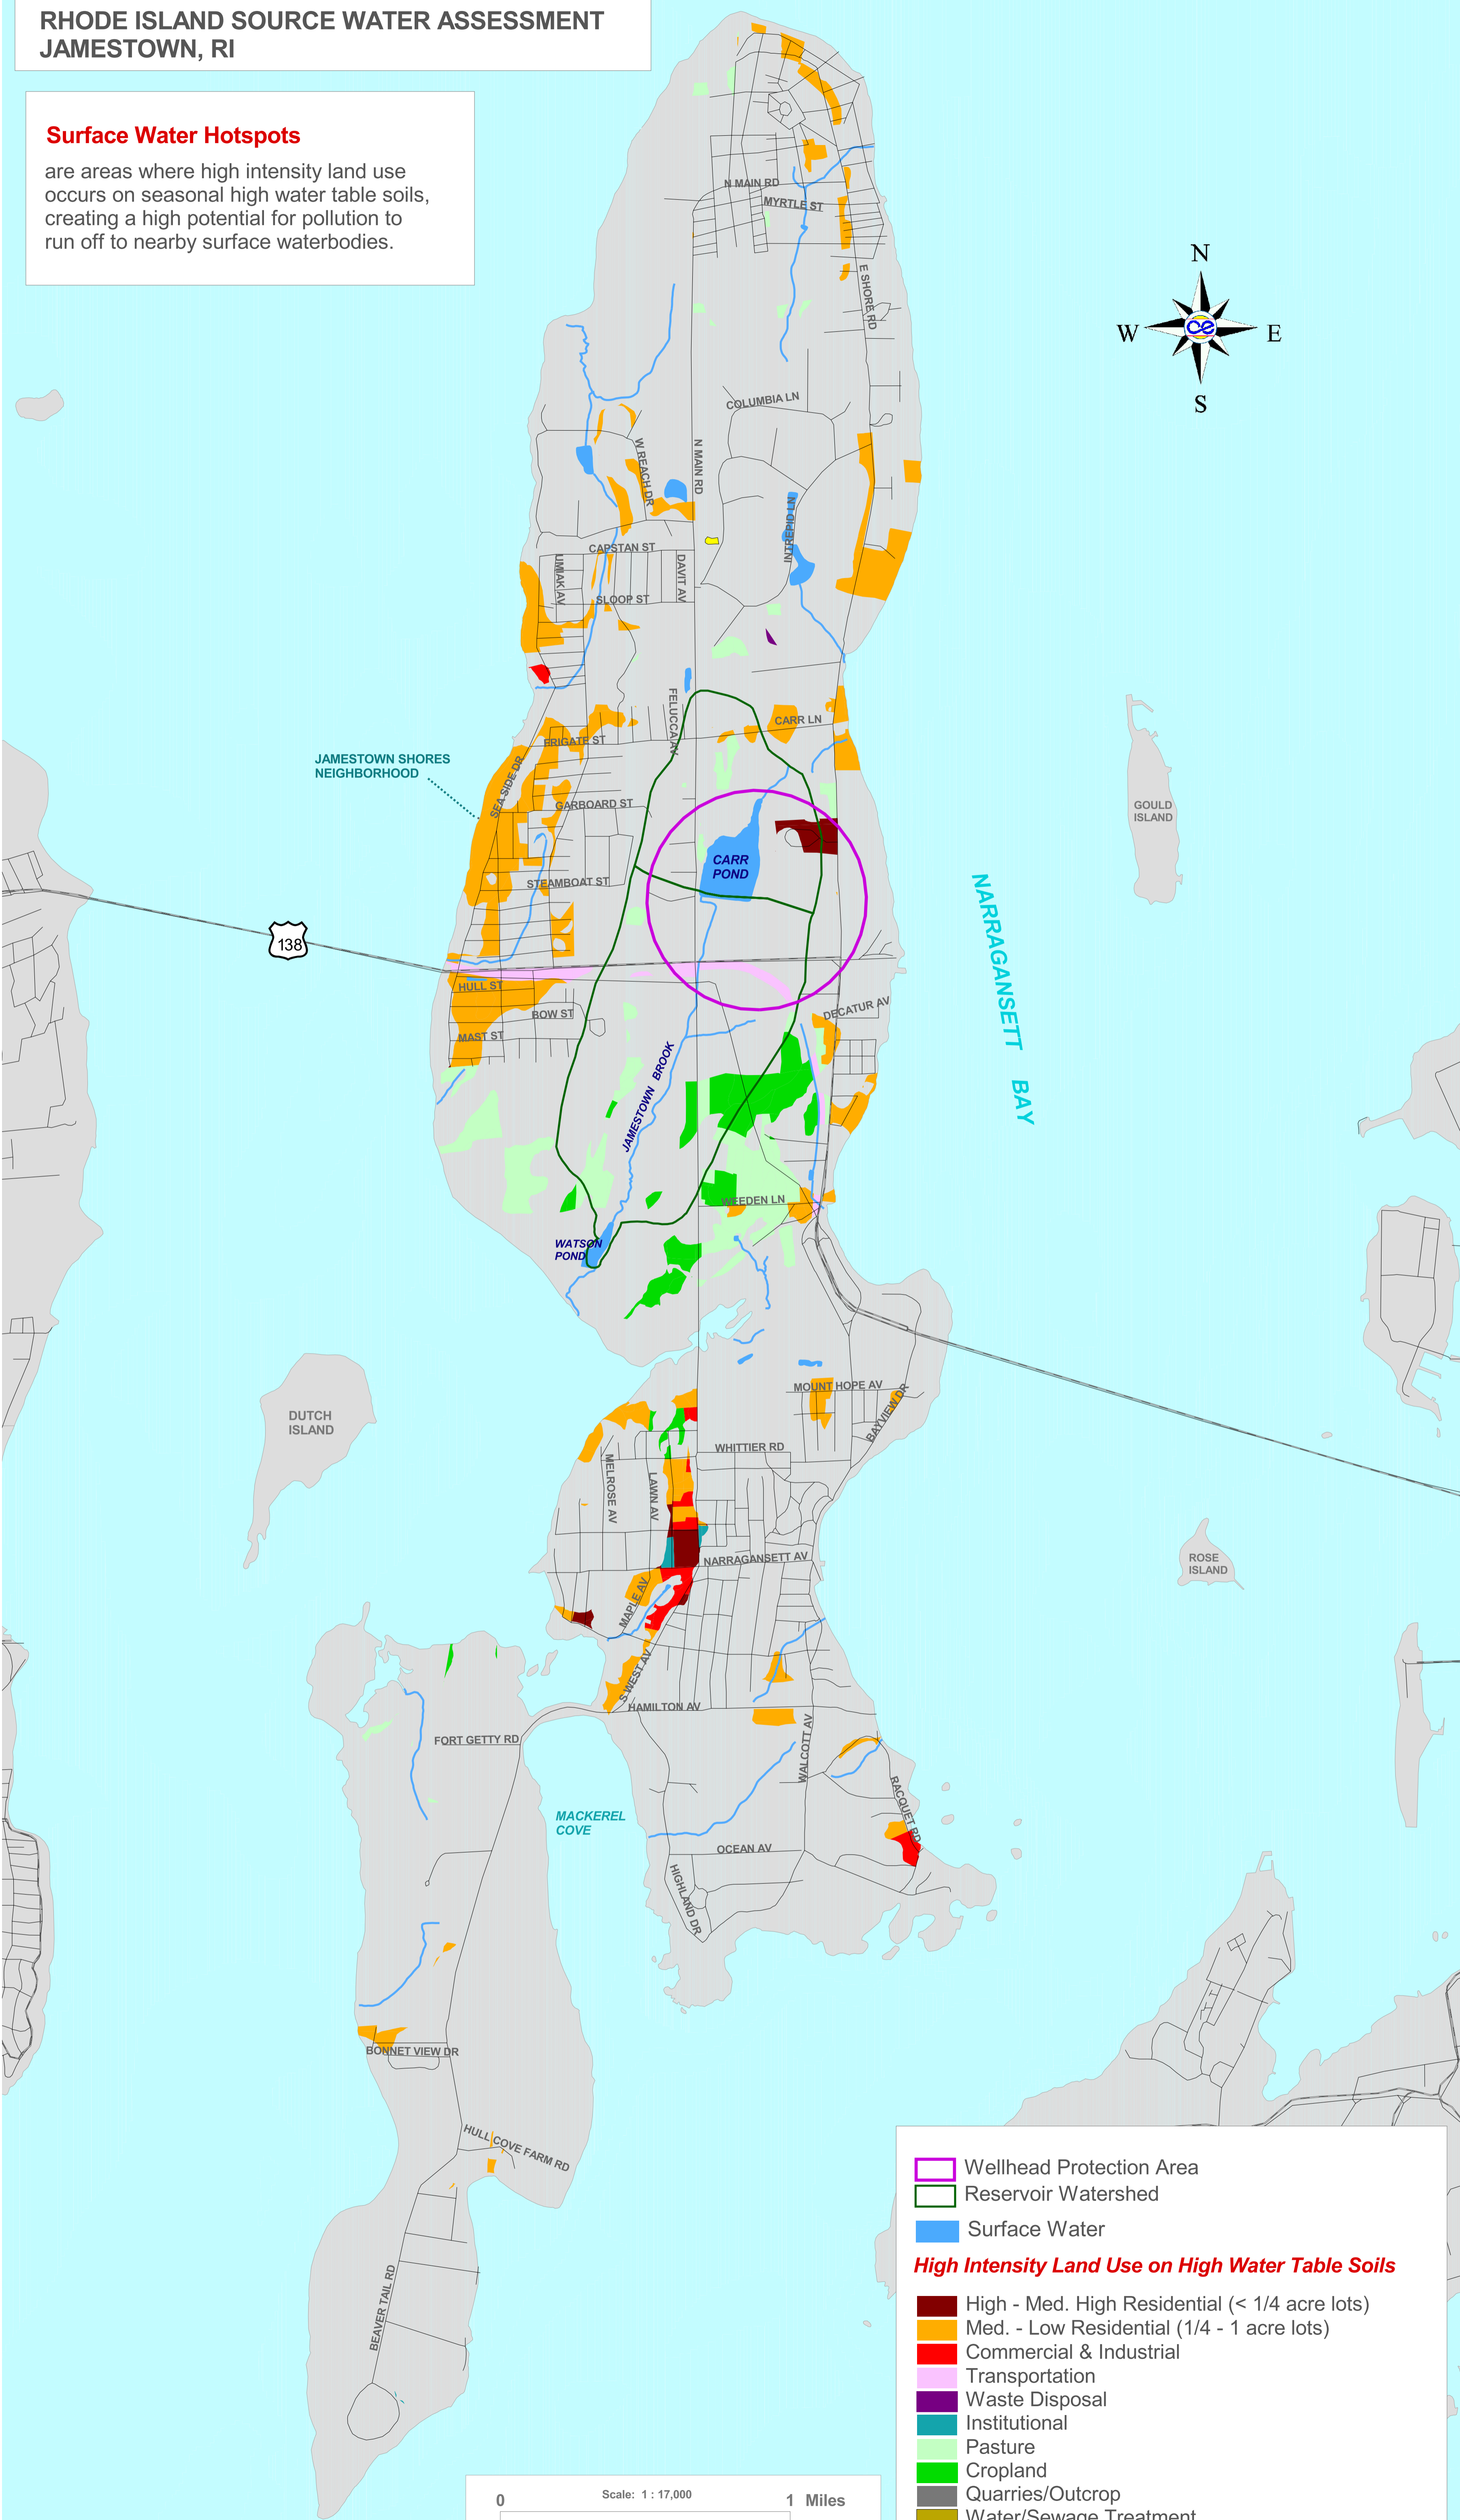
RHODE ISLAND SOURCE WATER ASSESSMENT
JAMESTOWN, RI

Surface Water Hotspots
are areas where high intensity land use occurs on seasonal high water table soils, creating a high potential for pollution to run off to nearby surface waterbodies.

N
W
E
S

N MAIN RD
MYRTLE ST
E SHORE RD
COLUMBIA LN
W REACH DR
N MAIN RD
INTREPID LN
CAPSTAN ST
UMIAK AV
DAVIT AV
SLOOP ST
FELUCCA AV
CARR LN
FRIGATE ST
JAMESTOWN SHORES NEIGHBORHOOD
SEA SIDE DR
GARBOARD ST
CARR POND
STEAMBOAT ST
138
GOULD ISLAND
NARRAGANSETT BAY
HULL ST
BOW ST
DECATUR AV
MAST ST
JAMESTOWN BROOK
WEEDEN LN
WATSON POND
MOUNT HOPE AV
BAYVIEW DR
DUTCH ISLAND
WHITTIER RD
MELROSE AV
LAWN AV
NARRAGANSETT AV
ROSE ISLAND
MAPLE AV
S WEST AV
HAMILTON AV
FORT GETTY RD
WALCOTT AV
MACKEREL COVE
RACQUET RD
OCEAN AV
HIGHLAND DR
BONNET VIEW DR
HULL COVE FARM RD
BEAVER TAIL RD

Wellhead Protection Area
Reservoir Watershed
Surface Water
High Intensity Land Use on High Water Table Soils
High - Med. High Residential (< 1/4 acre lots)
Med. - Low Residential (1/4 - 1 acre lots)
Commercial & Industrial
Transportation
Waste Disposal
Institutional
Pasture
Cropland
Quarries/Outcrop
Water/Sewage Treatment

0
Scale: 1 : 17,000
1 Miles